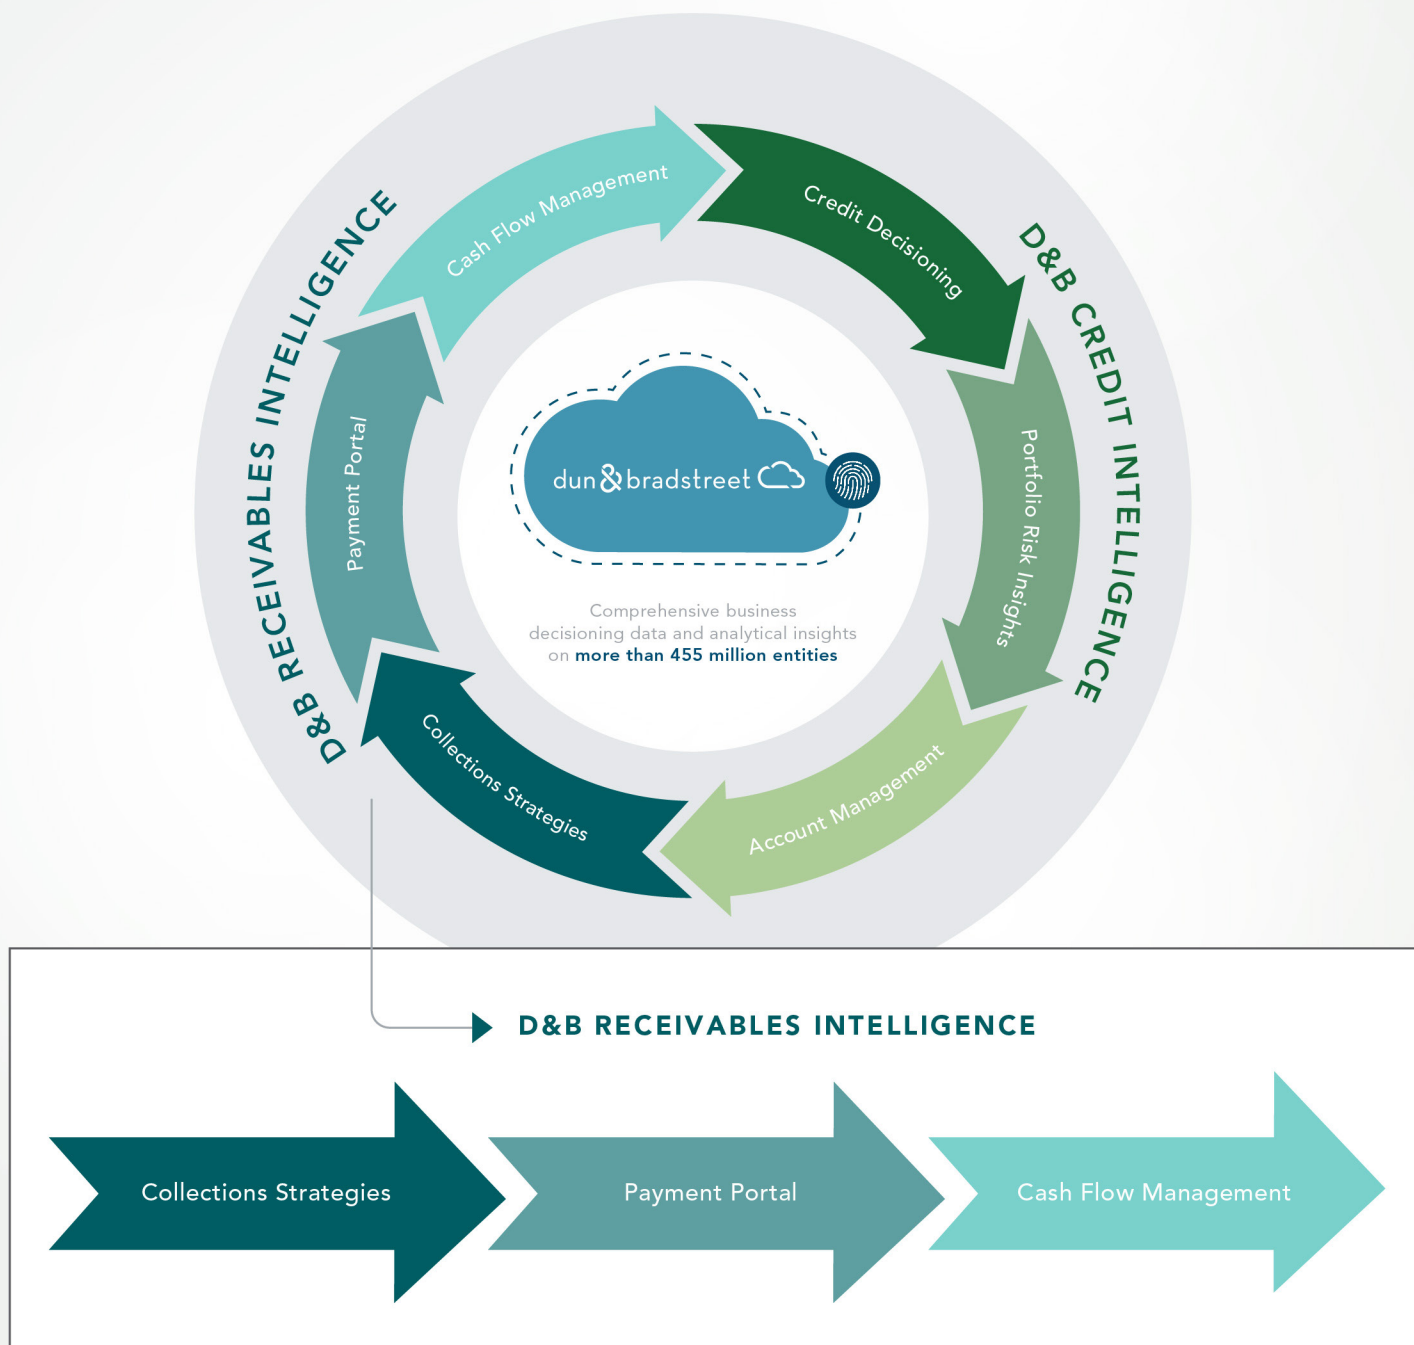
D&B RECEIVABLES INTELLIGENCE

Cash Flow Management

Credit Decisioning

D&B CREDIT INTELLIGENCE

Payment Portal

dun & bradstreet

Portfolio Risk Insights

Comprehensive business decisioning data and analytical insights on more than 455 million entities

Collections Strategies

Account Management

D&B RECEIVABLES INTELLIGENCE

Collections Strategies

Payment Portal

Cash Flow Management